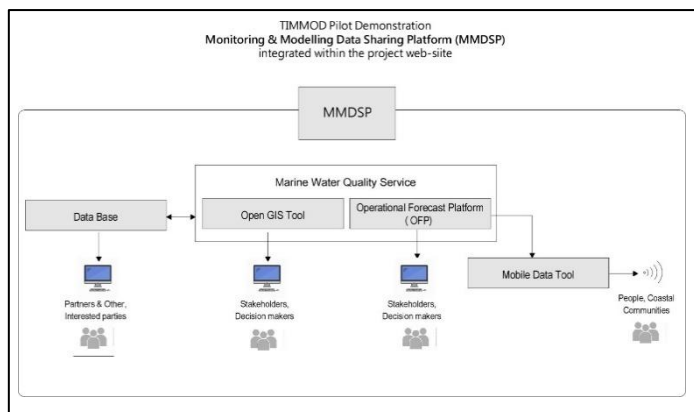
TIMMOD Pilot Demonstration
Monitoring & Modelling Data Sharing Platform (MMDSP)
integrated within the project web-siite

MMDSP

Marine Water Quality Service

Data Base

Open GIS Tool

Operational Forecast Platform (OFP)

Mobile Data Tool

Partners & Other, Interested parties

Stakeholders, Decision makers

Stakeholders, Decision makers

People, Coastal Communities